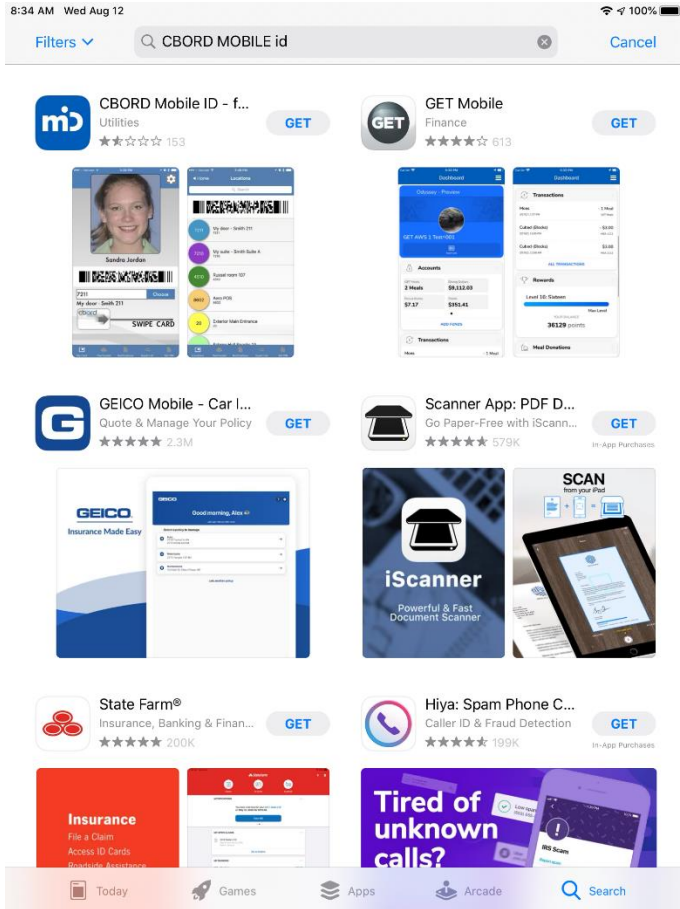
8:34 AM Wed Aug 12

100%

Filters

CBORD MOBILE id

Cancel

CBORD Mobile ID - f...
Utilities
153
GET

GET Mobile
Finance
613
GET

Sandra Jordon

7211
My door - Smith 211
Choose

SWIPE CARD

Home
Locations

My door - Smith 211
My suite - Smith Suite A
Xypaal room 107
Aero POS
Exterior Main Entrance

Dashboard
Odyssey - Process
GET AWS 1 Test 001

Accounts
2 Meals
$12.03
$7.17
$351.41

ADD FUNDS

Transactions

Dashboard
Transactions
Meal
Cubed (Books)
Cubed (Books)

ALL TRANSACTIONS

Rewards
Level 10: Sixteen
Max Level
36129 points

Meal Donations

GEICO Mobile - Car I...
Quote & Manage Your Policy
2.3M
GET

Scanner App: PDF D...
Go Paper-Free with iScann...
579K
GET
In-App Purchases

GEICO
Insurance Made Easy

GEICO
Good morning, Alex

iScanner
Powerful & Fast Document Scanner

SCAN
from your iPad

State Farm®
Insurance, Banking & Finan...
200K
GET

Hiya: Spam Phone C...
Caller ID & Fraud Detection
199K
GET
In-App Purchases

Insurance
File a Claim
Access ID Cards
Roadside Assistance

Tired of unknown calls?

IRS Scam

Today
Games
Apps
Arcade
Search